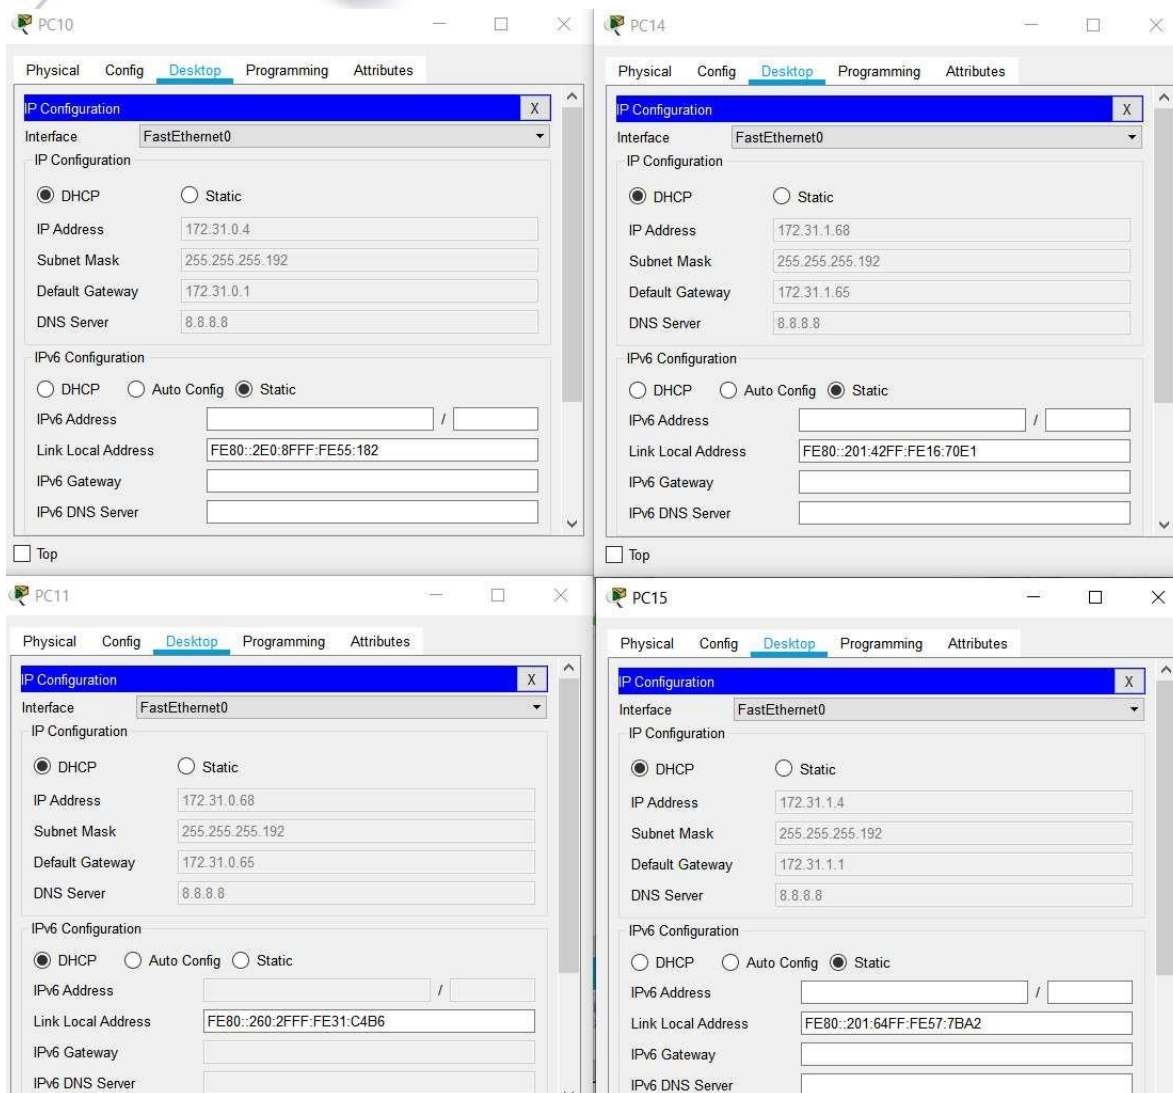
PC10

Physical Config Desktop Programming Attributes

IP Configuration X

Interface FastEthernet0

IP Configuration

DHCP Static

IP Address 172.31.0.4

Subnet Mask 255.255.255.192

Default Gateway 172.31.0.1

DNS Server 8.8.8.8

IPv6 Configuration

DHCP Auto Config Static

IPv6 Address /

Link Local Address FE80::2E0:8FFF:FE55:182

IPv6 Gateway

IPv6 DNS Server

Top

PC14

Physical Config Desktop Programming Attributes

IP Configuration X

Interface FastEthernet0

IP Configuration

DHCP Static

IP Address 172.31.1.68

Subnet Mask 255.255.255.192

Default Gateway 172.31.1.65

DNS Server 8.8.8.8

IPv6 Configuration

DHCP Auto Config Static

IPv6 Address /

Link Local Address FE80::201:42FF:FE16:70E1

IPv6 Gateway

IPv6 DNS Server

Top

PC11

Physical Config Desktop Programming Attributes

IP Configuration X

Interface FastEthernet0

IP Configuration

DHCP Static

IP Address 172.31.0.68

Subnet Mask 255.255.255.192

Default Gateway 172.31.0.65

DNS Server 8.8.8.8

IPv6 Configuration

DHCP Auto Config Static

IPv6 Address /

Link Local Address FE80::260:2FFF:FE31:C4B6

IPv6 Gateway

IPv6 DNS Server

PC15

Physical Config Desktop Programming Attributes

IP Configuration X

Interface FastEthernet0

IP Configuration

DHCP Static

IP Address 172.31.1.4

Subnet Mask 255.255.255.192

Default Gateway 172.31.1.1

DNS Server 8.8.8.8

IPv6 Configuration

DHCP Auto Config Static

IPv6 Address /

Link Local Address FE80::201:64FF:FE57:7BA2

IPv6 Gateway

IPv6 DNS Server